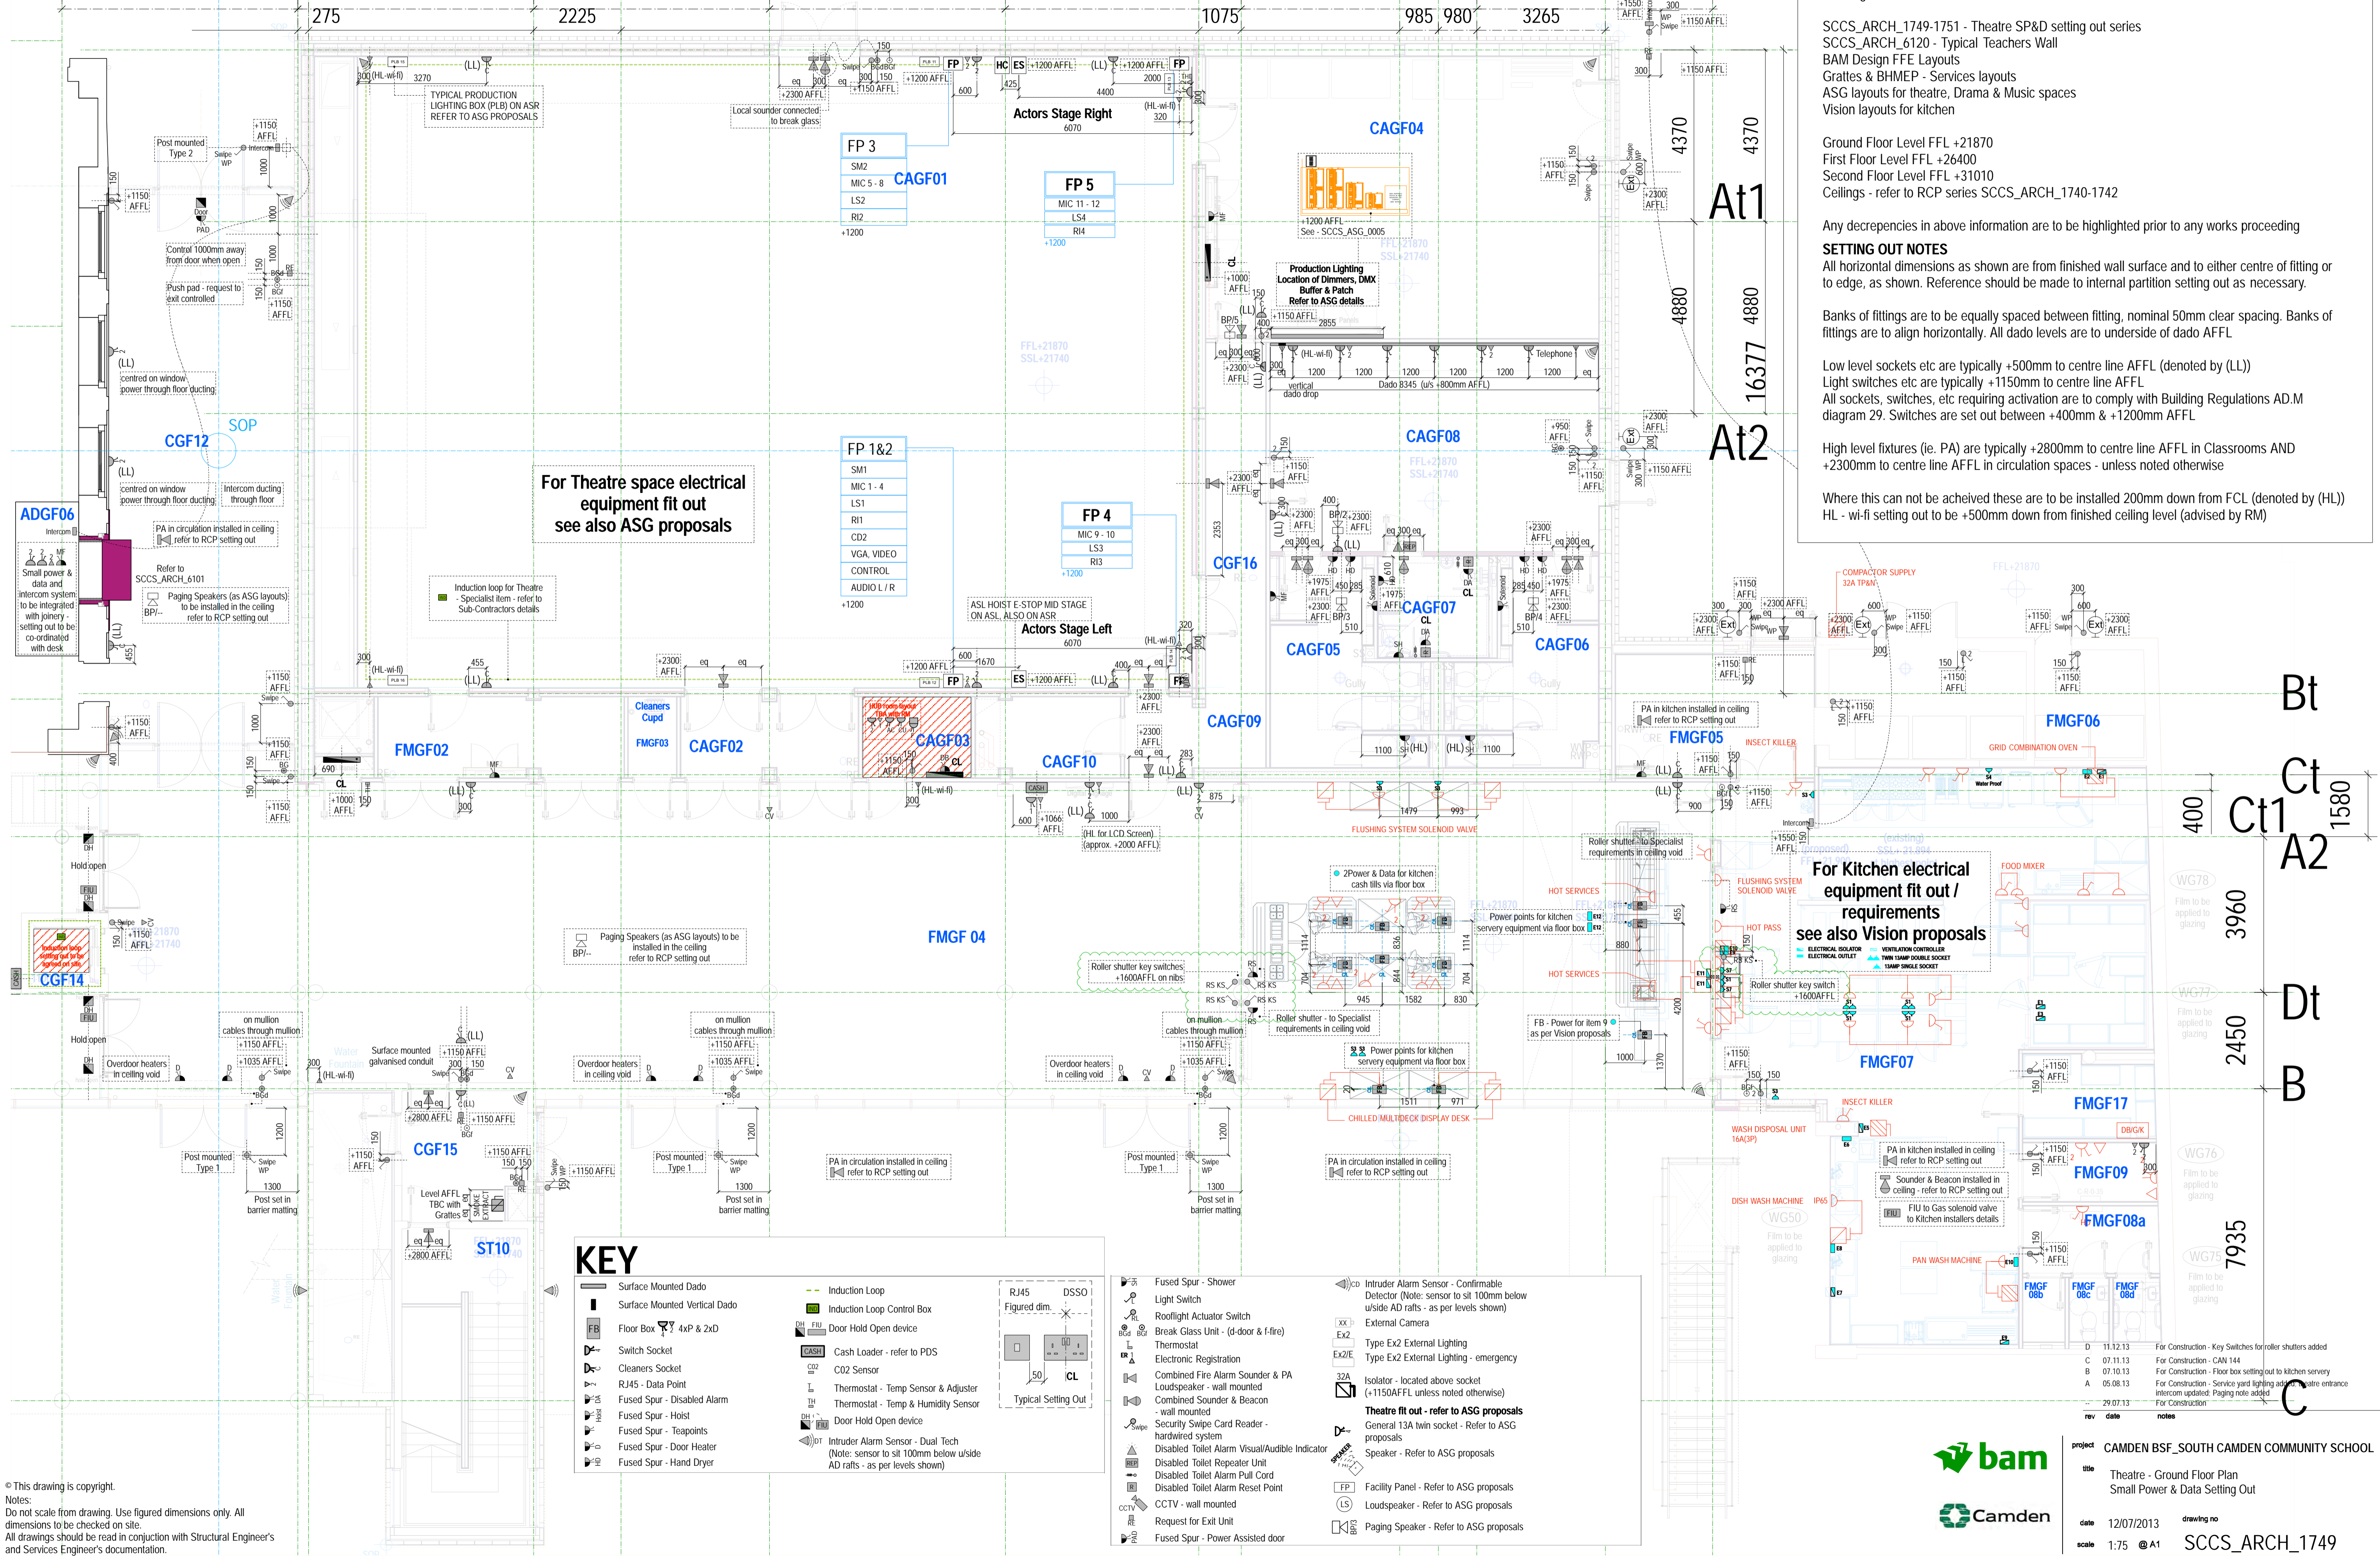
275 2225 1075 985 980 3265

SCCS_ARCH_1749-1751 - Theatre SP&D setting out series
SCCS_ARCH_6120 - Typical Teachers Wall
BAM Design FFE Layouts
Grattes & BHMEP - Services layouts
ASG layouts for theatre, Drama & Music spaces
Vision layouts for kitchen

Ground Floor Level FFL +21870
First Floor Level FFL +26400
Second Floor Level FFL +31010
Ceilings - refer to RCP series SCCS_ARCH_1740-1742

Any decrepencies in above information are to be highlighted prior to any works proceeding

SETTING OUT NOTES
All horizontal dimensions as shown are from finished wall surface and to either centre of fitting or to edge, as shown. Reference should be made to internal partition setting out as necessary.

Banks of fittings are to be equally spaced between fitting, nominal 50mm clear spacing. Banks of fittings are to align horizontally. All dado levels are to underside of dado AFFL

Low level sockets etc are typically +500mm to centre line AFFL (denoted by (LL))
Light switches etc are typically +1150mm to centre line AFFL
All sockets, switches, etc requiring activation are to comply with Building Regulations AD.M diagram 29. Switches are set out between +400mm & +1200mm AFFL

High level fixtures (ie. PA) are typically +2800mm to centre line AFFL in Classrooms AND +2300mm to centre line AFFL in circulation spaces - unless noted otherwise

Where this can not be acheived these are to be installed 200mm down from FCL (denoted by (HL))
HL - wi-fi setting out to be +500mm down from finished ceiling level (advised by RM)

TYPICAL PRODUCTION LIGHTING BOX (PLB) ON ASR REFER TO ASG PROPOSALS
Local sounder connected to break glass
Actors Stage Right 6070
CAGF04
FP 3 SM2 MIC 5 - 8 LS2 RI2 +1200
CAGF01
FP 5 MIC 11 - 12 LS4 RI4 +1200
+1200 AFFL See - SCCS_ASG_0005
Production Lighting Location of Dimmers, DMX Buffer & Patch Refer to ASG details
Post mounted Type 2
Control 1000mm away from door when open
Push pad - request to exit controlled
centred on window power through floor ducting
SOP
CGF12
Intercom ducting through floor
ADGF06
Small power & data and intercom system to be integrated with joinery - setting out to be co-ordinated with desk
Refer to SCCS_ARCH_6101
PA in circulation installed in ceiling refer to RCP setting out
Paging Speakers (as ASG layouts) to be installed in the ceiling refer to RCP setting out
For Theatre space electrical equipment fit out see also ASG proposals
FP 1&2 SM1 MIC 1 - 4 LS1 RI1 CD2 VGA, VIDEO CONTROL AUDIO L / R +1200
FP 4 MIC 9 - 10 LS3 RI3 +1200
Induction loop for Theatre - Specialist item - refer to Sub-Contractors details
ASL HOIST E-STOP MID STAGE ON ASL ALSO ON ASR
Actors Stage Left 6070
CAGF08
CGF16
CAGF07
CAGF05
CAGF06
CAGF09
FMGF02
Cleaners Cupd FMGF03
CAGF02
CAGF03
CAGF10
(HL for LCD Screen) (approx. +2000 AFFL)
FLUSHING SYSTEM SOLENOID VALVE
At1 At2 Bt Ct Ct1 A2 Dt B C
4370 4370 4880 4880 16377 400 1580 3960 2450 7935
COMPACTOR SUPPLY 32A TP&N
FMGF06
FMGF05
PA in kitchen installed in ceiling refer to RCP setting out
INSECT KILLER
GRID COMBINATION OVEN
Roller shutter - to Specialist requirements in ceiling void
For Kitchen electrical equipment fit out / requirements see also Vision proposals
FOOD MIXER
HOT SERVICES
HOT PASS
2Power & Data for kitchen cash tills via floor box
Power points for kitchen servery equipment via floor box
Roller shutter key switches +1600AFFL on nibs
Roller shutter key switch +1600AFFL
FB - Power for item 9 as per Vision proposals
Power points for kitchen servery equipment via floor box
CHILLED MULTIDECK DISPLAY DESK
FMGF07
FMGF17
FMGF09
FMGF08a
WASH DISPOSAL UNIT 16A(3P)
DISH WASH MACHINE
PAN WASH MACHINE
Sounder & Beacon installed in ceiling - refer to RCP setting out
FIU to Gas solenoid valve to Kitchen installers details
FMGF 04
Paging Speakers (as ASG layouts) to be installed in the ceiling refer to RCP setting out
CGF14
Hold open
on mullion cables through mullion
Overdoor heaters in ceiling void
Surface mounted galvanised conduit
CGF15
ST10
Level AFFL TBC with Grattes
Post mounted Type 1
Post set in barrier matting
PA in circulation installed in ceiling refer to RCP setting out

KEY
Surface Mounted Dado
Surface Mounted Vertical Dado
Floor Box 4xP & 2xD
Switch Socket
Cleaners Socket
RJ45 - Data Point
Fused Spur - Disabled Alarm
Fused Spur - Hoist
Fused Spur - Teapoints
Fused Spur - Door Heater
Fused Spur - Hand Dryer
Induction Loop
Induction Loop Control Box
Door Hold Open device
Cash Loader - refer to PDS
C02 Sensor
Thermostat - Temp Sensor & Adjuster
Thermostat - Temp & Humidity Sensor
Door Hold Open device
Intruder Alarm Sensor - Dual Tech (Note: sensor to sit 100mm below u/side AD rafts - as per levels shown)
RJ45 DSSO Figured dim. 50 CL Typical Setting Out
Fused Spur - Shower
Light Switch
Rooflight Actuator Switch
Break Glass Unit - (d-door & f-fire)
Thermostat
Electronic Registration
Combined Fire Alarm Sounder & PA Loudspeaker - wall mounted
Combined Sounder & Beacon - wall mounted
Security Swipe Card Reader - hardwired system
Disabled Toilet Alarm Visual/Audible Indicator
Disabled Toilet Repeater Unit
Disabled Toilet Alarm Pull Cord
Disabled Toilet Alarm Reset Point
CCTV - wall mounted
Request for Exit Unit
Fused Spur - Power Assisted door
Intruder Alarm Sensor - Confirmable Detector (Note: sensor to sit 100mm below u/side AD rafts - as per levels shown)
External Camera
Type Ex2 External Lighting
Type Ex2 External Lighting - emergency
Isolator - located above socket (+1150AFFL unless noted otherwise)
Theatre fit out - refer to ASG proposals
General 13A twin socket - Refer to ASG proposals
Speaker - Refer to ASG proposals
Facility Panel - Refer to ASG proposals
Loudspeaker - Refer to ASG proposals
Paging Speaker - Refer to ASG proposals

D 11.12.13 For Construction - Key Switches for roller shutters added
C 07.11.13 For Construction - CAN 144
B 07.10.13 For Construction - Floor box setting out to kitchen servery
A 05.08.13 For Construction - Service yard lighting added, theatre entrance intercom updated; Paging note added
- 29.07.13 For Construction
rev date notes
bam
Camden
project CAMDEN BSF_SOUTH CAMDEN COMMUNITY SCHOOL
title Theatre - Ground Floor Plan Small Power & Data Setting Out
date 12/07/2013 drawing no SCCS_ARCH_1749
scale 1:75 @ A1

© This drawing is copyright.
Notes:
Do not scale from drawing. Use figured dimensions only. All dimensions to be checked on site.
All drawings should be read in conjuction with Structural Engineer's and Services Engineer's documentation.